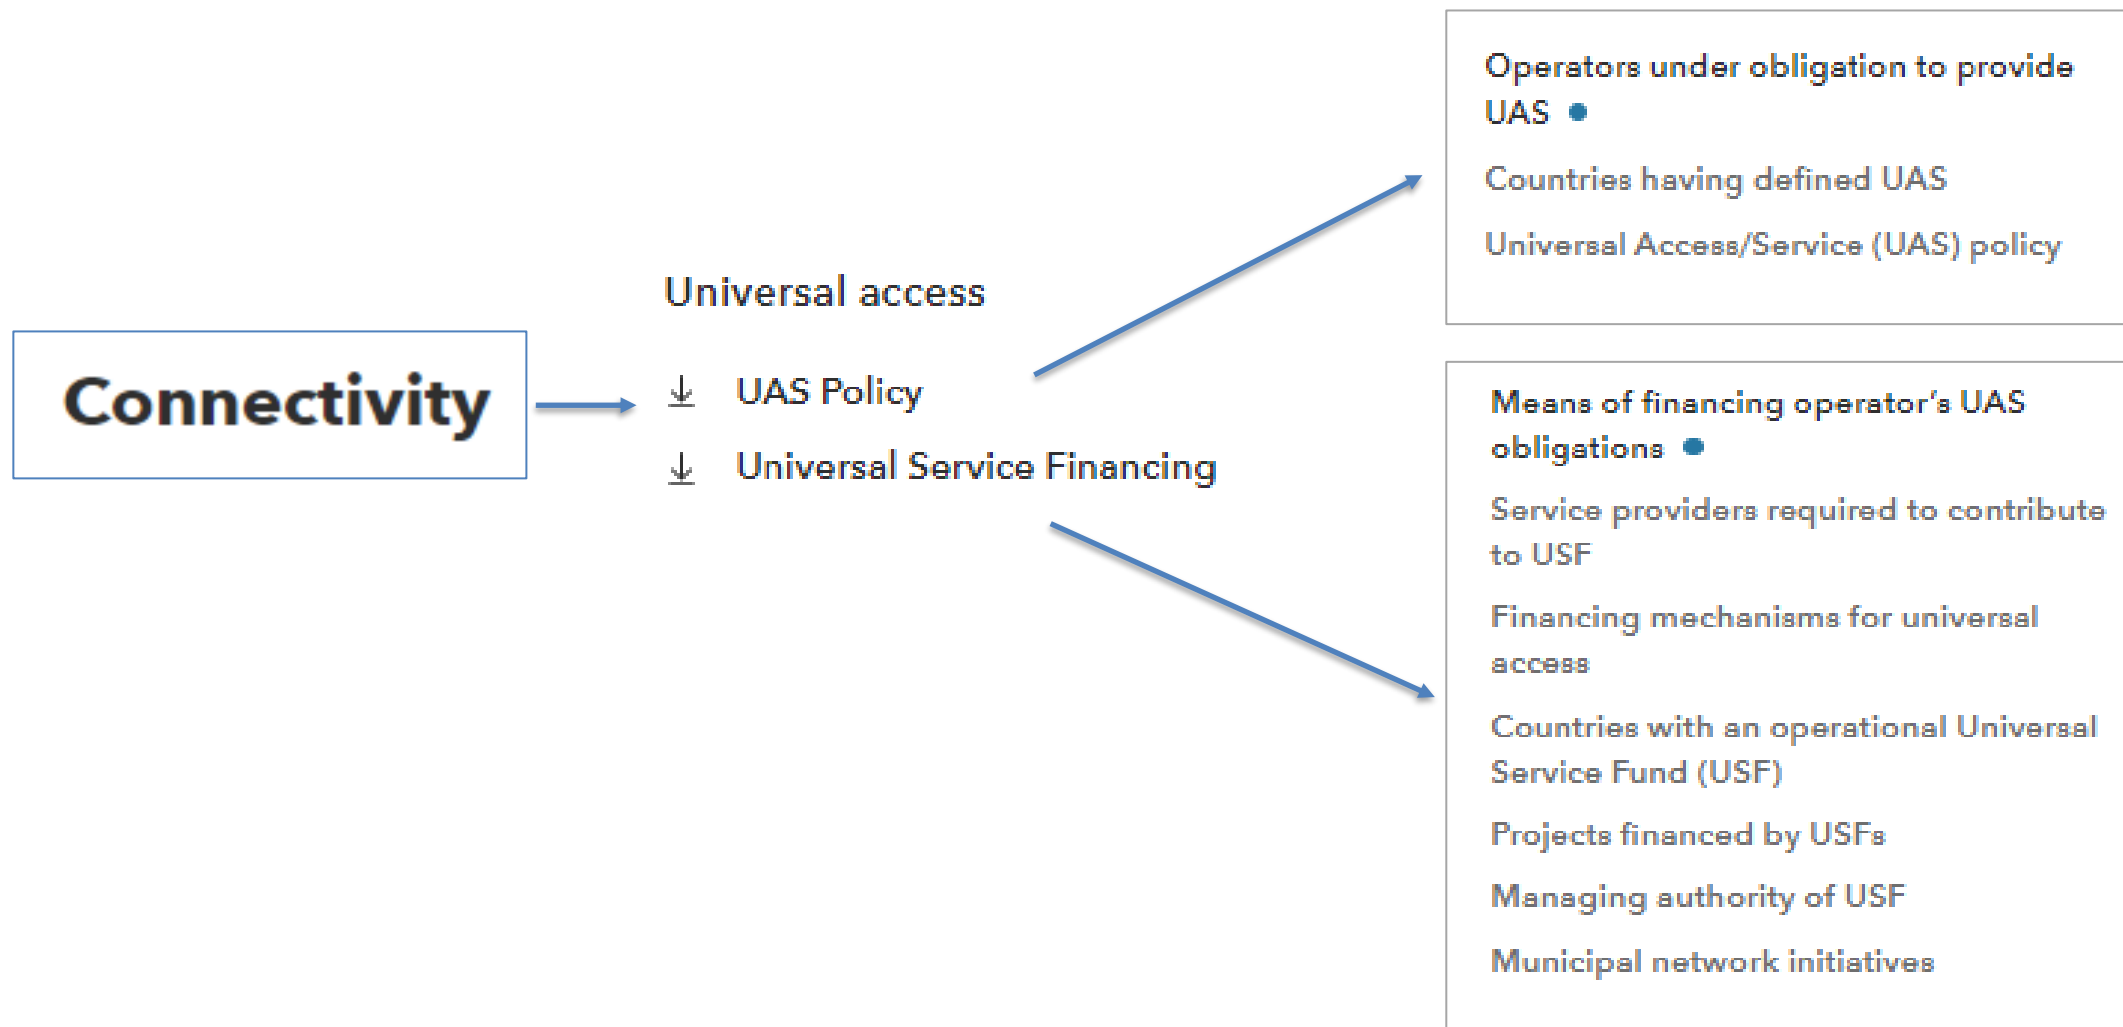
Connectivity

Universal access

UAS Policy

Universal Service Financing

Operators under obligation to provide UAS

Countries having defined UAS

Universal Access/Service (UAS) policy

Means of financing operator's UAS obligations

Service providers required to contribute to USF

Financing mechanisms for universal access

Countries with an operational Universal Service Fund (USF)

Projects financed by USFs

Managing authority of USF

Municipal network initiatives